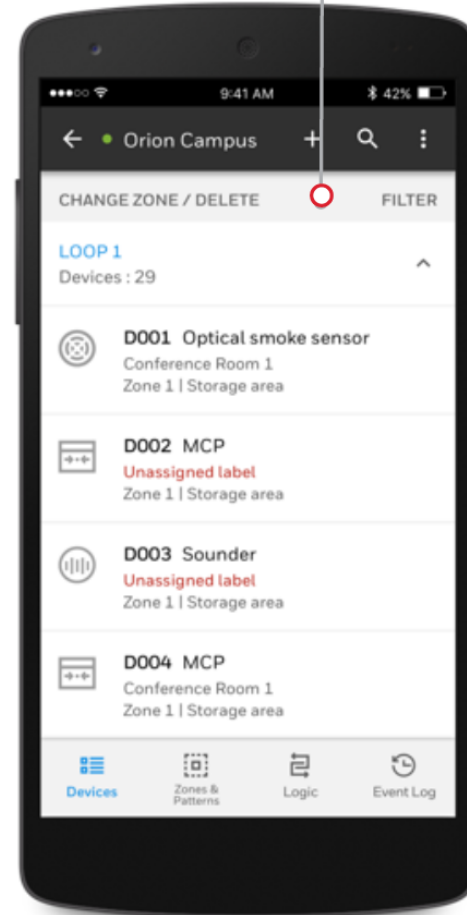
9:41 AM
42%

Orion Campus

CHANGE ZONE / DELETE
FILTER

LOOP 1
Devices : 29

D001 Optical smoke sensor
Conference Room 1
Zone 1 | Storage area

D002 MCP
Unassigned label
Zone 1 | Storage area

D003 Sounder
Unassigned label
Zone 1 | Storage area

D004 MCP
Conference Room 1
Zone 1 | Storage area

Devices
Zones & Patterns
Logic
Event Log